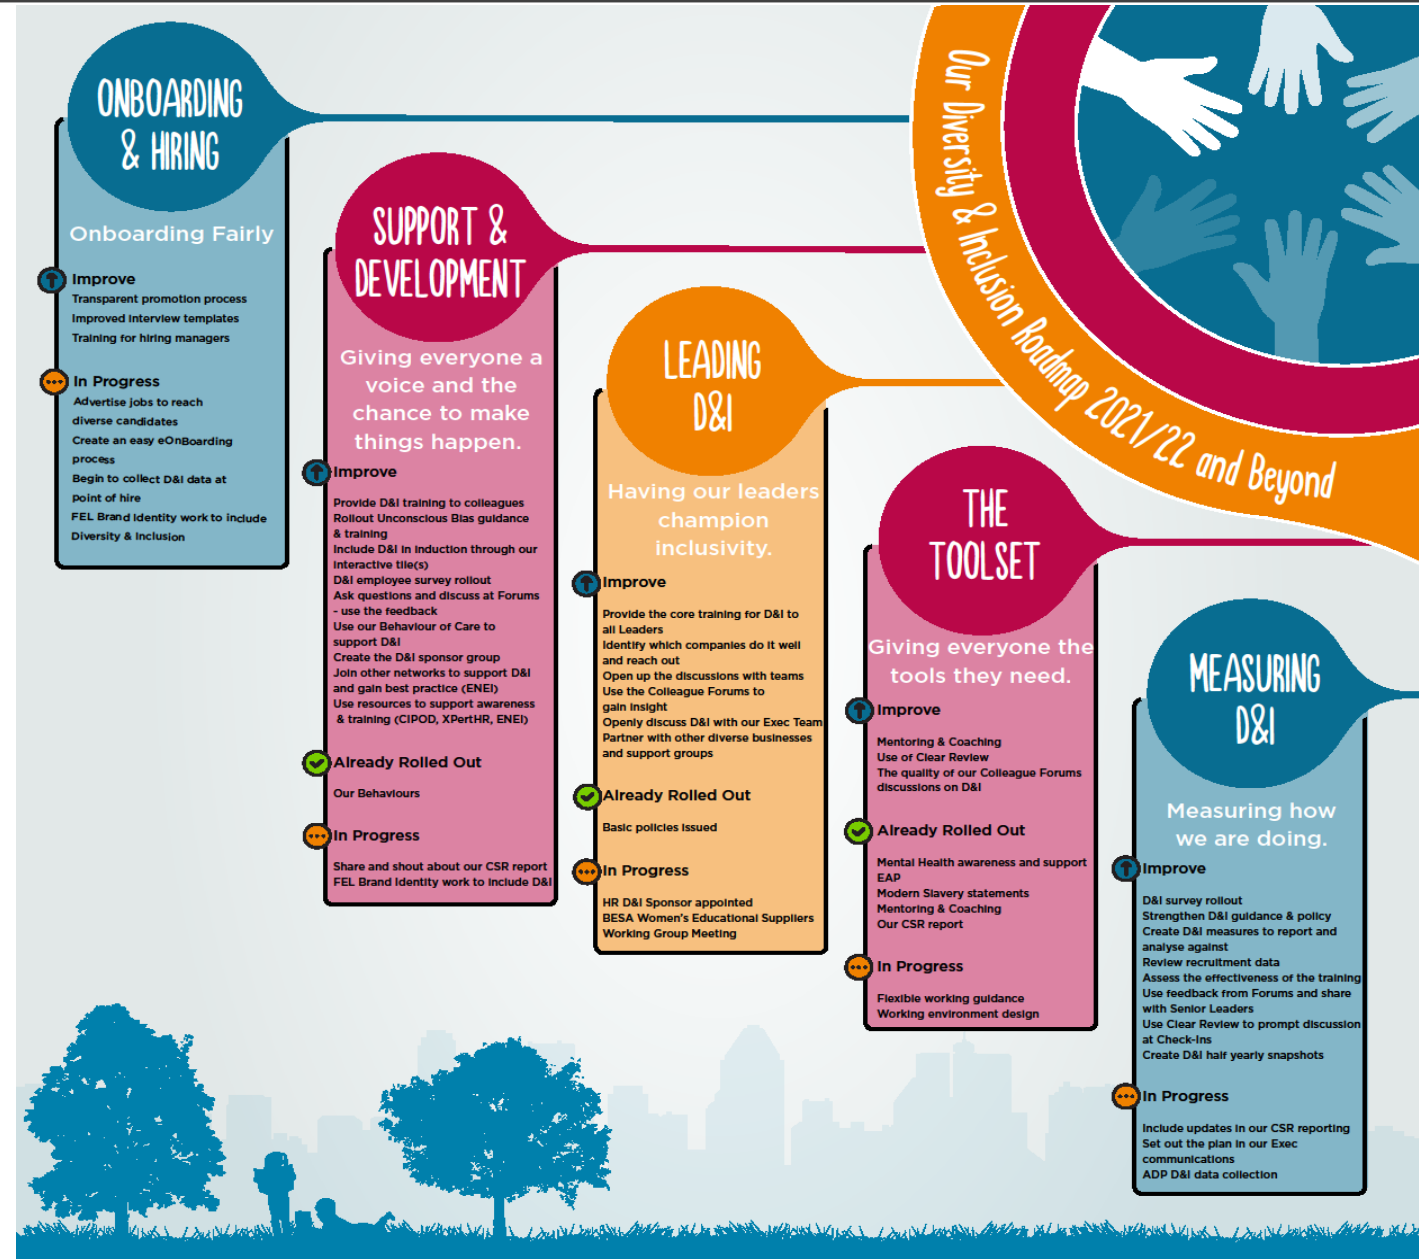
Our Diversity & Inclusion Roadmap 2021/22 and Beyond

ONBOARDING & HIRING

Onboarding Fairly

Improve
Transparent promotion process
Improved interview templates
Training for hiring managers

In Progress
Advertise jobs to reach diverse candidates
Create an easy eOnBoarding process
Begin to collect D&I data at point of hire
FEL Brand Identity work to include Diversity & Inclusion

SUPPORT & DEVELOPMENT

Giving everyone a voice and the chance to make things happen.

Improve
Provide D&I training to colleagues
Rollout Unconscious Bias guidance & training
Include D&I in induction through our interactive tile(s)
D&I employee survey rollout
Ask questions and discuss at Forums - use the feedback
Use our Behaviour of Care to support D&I
Create the D&I sponsor group
Join other networks to support D&I and gain best practice (ENEI)
Use resources to support awareness & training (CIPOD, XPertHR, ENEI)

Already Rolled Out
Our Behaviours

In Progress
Share and shout about our CSR report
FEL Brand Identity work to include D&I

LEADING D&I

Having our leaders champion inclusivity.

Improve
Provide the core training for D&I to all Leaders
Identify which companies do it well and reach out
Open up the discussions with teams
Use the Colleague Forums to gain insight
Openly discuss D&I with our Exec Team
Partner with other diverse businesses and support groups

Already Rolled Out
Basic policies issued

In Progress
HR D&I Sponsor appointed
BESA Women's Educational Suppliers Working Group Meeting

THE TOOLSET

Giving everyone the tools they need.

Improve
Mentoring & Coaching
Use of Clear Review
The quality of our Colleague Forums discussions on D&I

Already Rolled Out
Mental Health awareness and support
EAP
Modern Slavery statements
Mentoring & Coaching
Our CSR report

In Progress
Flexible working guidance
Working environment design

MEASURING D&I

Measuring how we are doing.

Improve
D&I survey rollout
Strengthen D&I guidance & policy
Create D&I measures to report and analyse against
Review recruitment data
Assess the effectiveness of the training
Use feedback from Forums and share with Senior Leaders
Use Clear Review to prompt discussion at Check-Ins
Create D&I half yearly snapshots

In Progress
Include updates in our CSR reporting
Set out the plan in our Exec communications
ADP D&I data collection